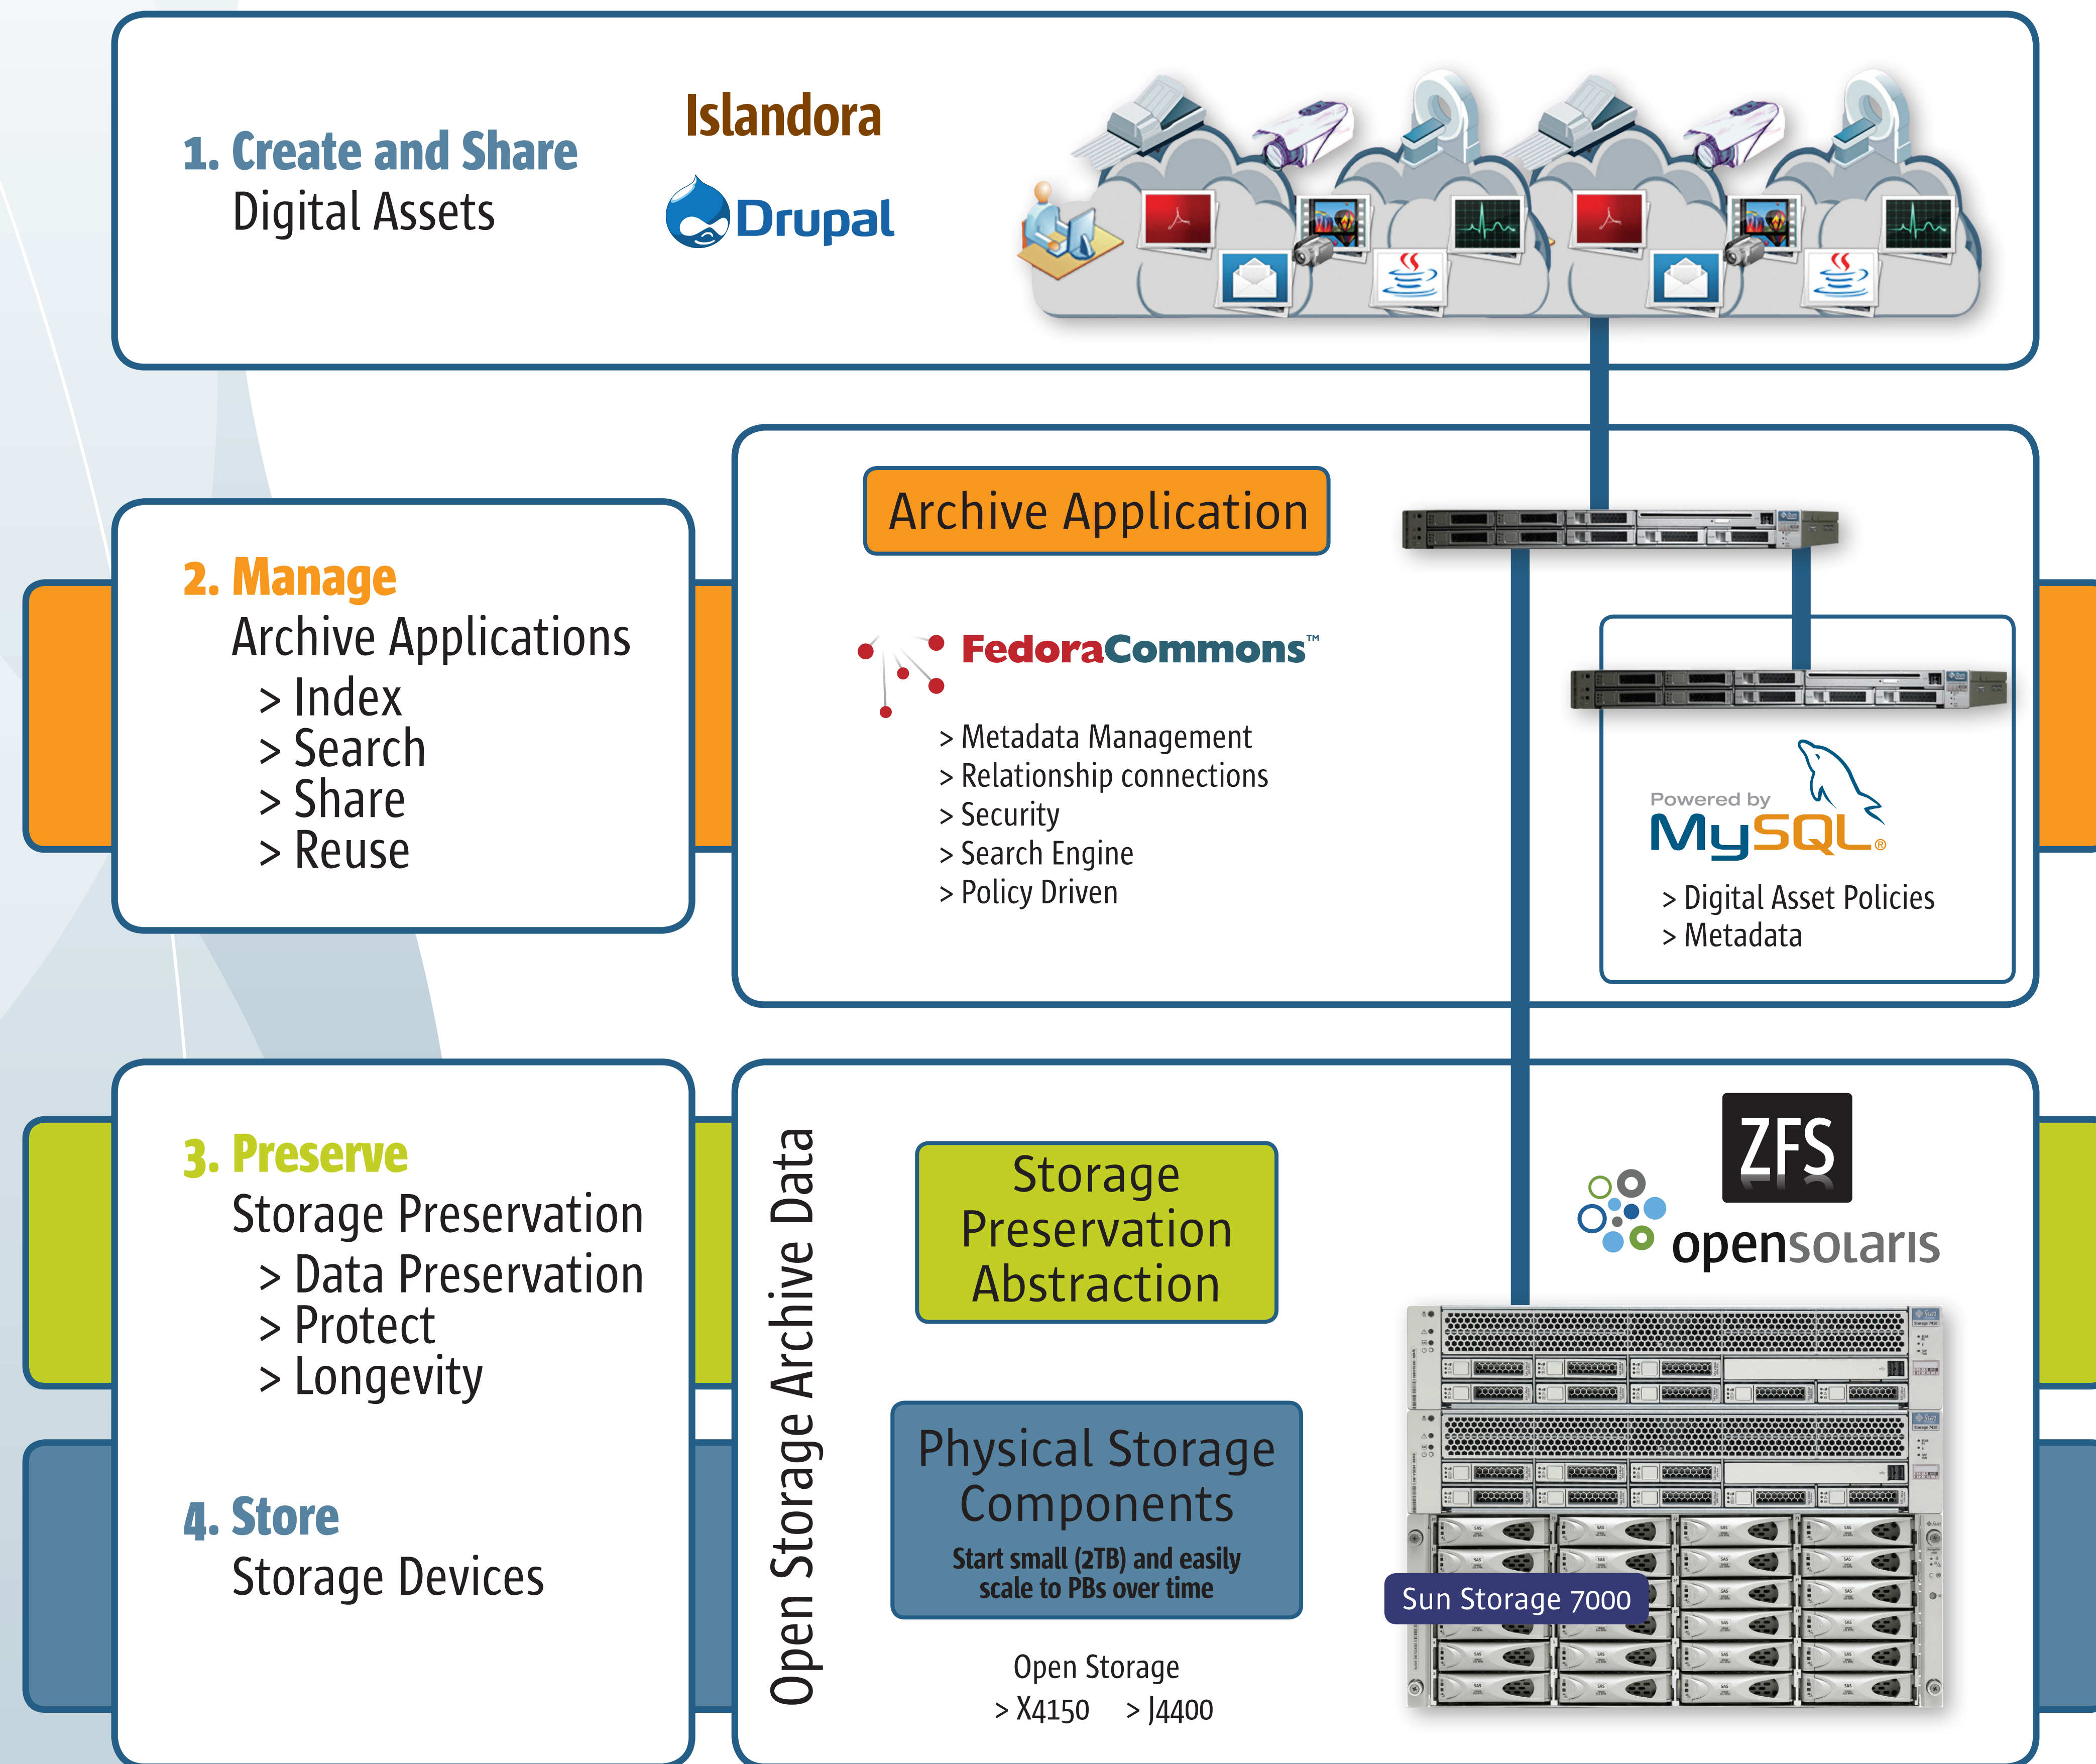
1. Create and Share
Digital Assets

Islandora

Drupal

2. Manage
Archive Applications
> Index
> Search
> Share
> Reuse

Archive Application

FedoraCommons™

> Metadata Management
> Relationship connections
> Security
> Search Engine
> Policy Driven

Powered by
MySQL®

> Digital Asset Policies
> Metadata

3. Preserve
Storage Preservation
> Data Preservation
> Protect
> Longevity

4. Store
Storage Devices

Open Storage Archive Data

Storage Preservation Abstraction

Physical Storage Components
Start small (2TB) and easily scale to PBs over time

Open Storage
> X4150 > J4400

ZFS

opensolaris

Sun Storage 7000